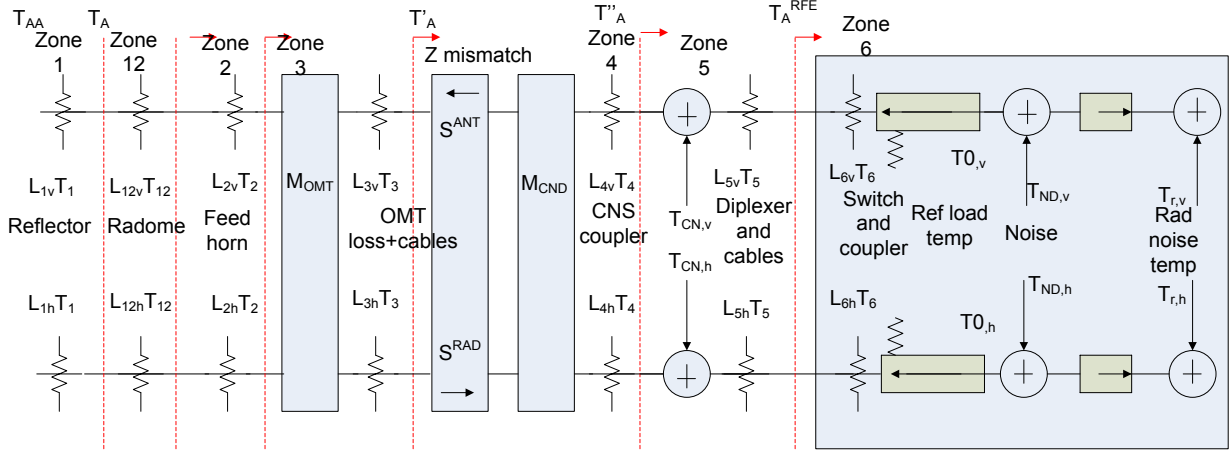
$T_{AA}$ $T_A$ $T'_A$ $T''_A$ $T_A^{RFE}$

Zone 1 Zone 12 Zone 2 Zone 3 Z mismatch Zone 4 Zone 5 Zone 6

$S^{ANT}$

$L_{1v}T_1$ $L_{12v}T_{12}$ $L_{2v}T_2$ $M_{OMT}$ $L_{3v}T_3$ $M_{CND}$ $L_{4v}T_4$ $L_{5v}T_5$ $L_{6v}T_6$ $T0_{,v}$ $T_{ND,v}$ $T_{r,v}$

Reflector Radome Feed horn OMT loss+cables CNS coupler $T_{CN,v}$ Diplexer and cables Switch and coupler Ref load temp Noise Rad noise temp

$T_{CN,h}$

$L_{1h}T_1$ $L_{12h}T_{12}$ $L_{2h}T_2$ $L_{3h}T_3$ $L_{4h}T_4$ $L_{5h}T_5$ $L_{6h}T_6$ $T_{ND,h}$ $T0_{,h}$ $T_{r,h}$

$S^{RAD}$